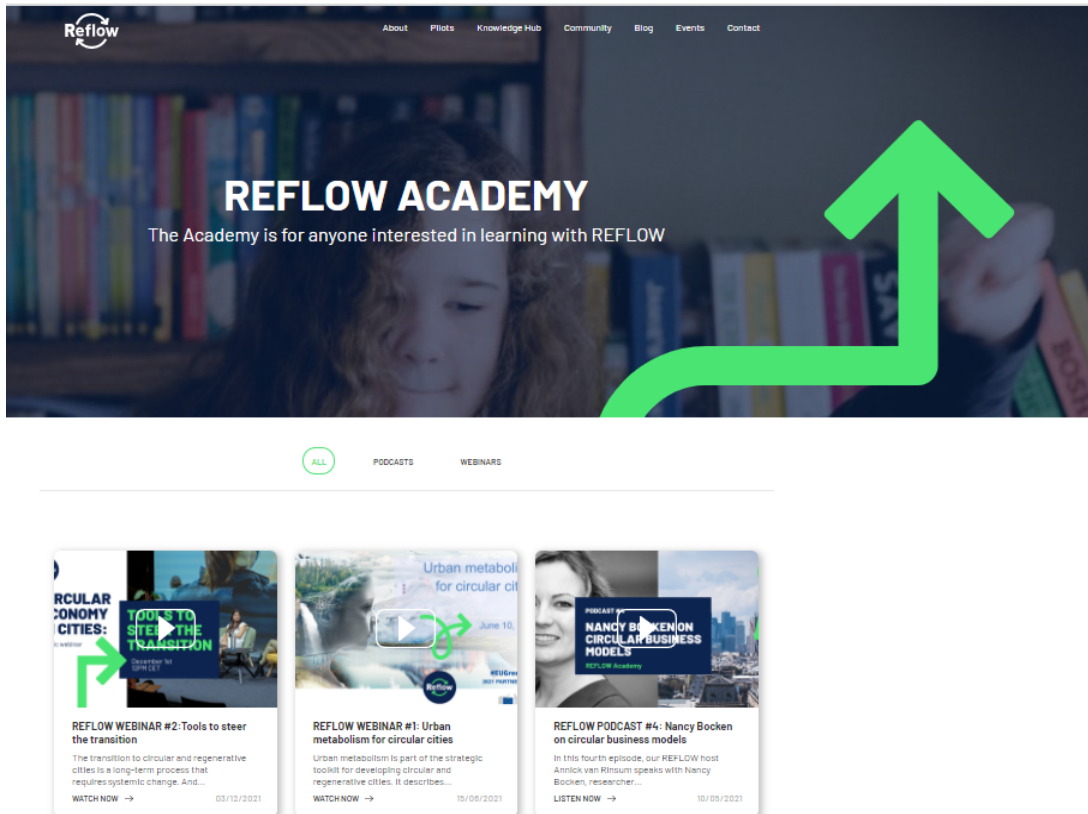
Reflow

About Pilots Knowledge Hub Community Blog Events Contact

REFLOW ACADEMY

The Academy is for anyone interested in learning with REFLOW

ALL PODCASTS WEBINARS

RCULAR CONOMY CITIES: TOOLS TO STEER THE TRANSITION December 1st 12PM CET

REFLOW WEBINAR #2:Tools to steer the transition

The transition to circular and regenerative cities is a long-term process that requires systemic change. And...

WATCH NOW → 03/12/2021

Urban metabol for circular citi June 10,

Reflow

REFLOW WEBINAR #1: Urban metabolism for circular cities

Urban metabolism is part of the strategic toolkit for developing circular and regenerative cities. It describes...

WATCH NOW → 15/06/2021

PODCAST #4 NANCY BOCKEN ON CIRCULAR BUSINESS MODELS REFLOW Academy

REFLOW PODCAST #4: Nancy Bocken on circular business models

In this fourth episode, our REFLOW host Annick van Rinsum speaks with Nancy Bocken, researcher...

LISTEN NOW → 10/05/2021